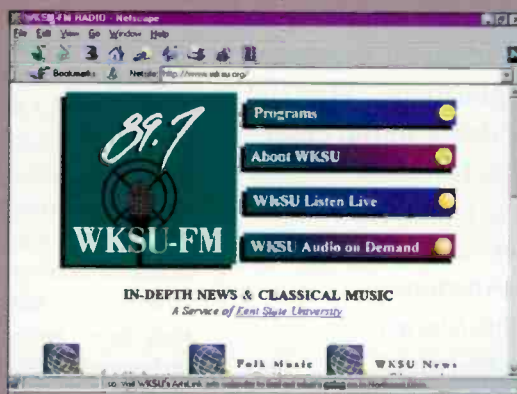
WKSU-FM RADIO - Netscape

File Edit View Go Window Help

Bookmarks Netsite: http://www.wksu.org/

89.7

WKSU-FM

Programs

About WKSU

WKSU Listen Live

WKSU Audio on Demand

IN-DEPTH NEWS & CLASSICAL MUSIC

A Service of Kent State University

Folk Music

WKSU News

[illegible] WKSU's ArtsLink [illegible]